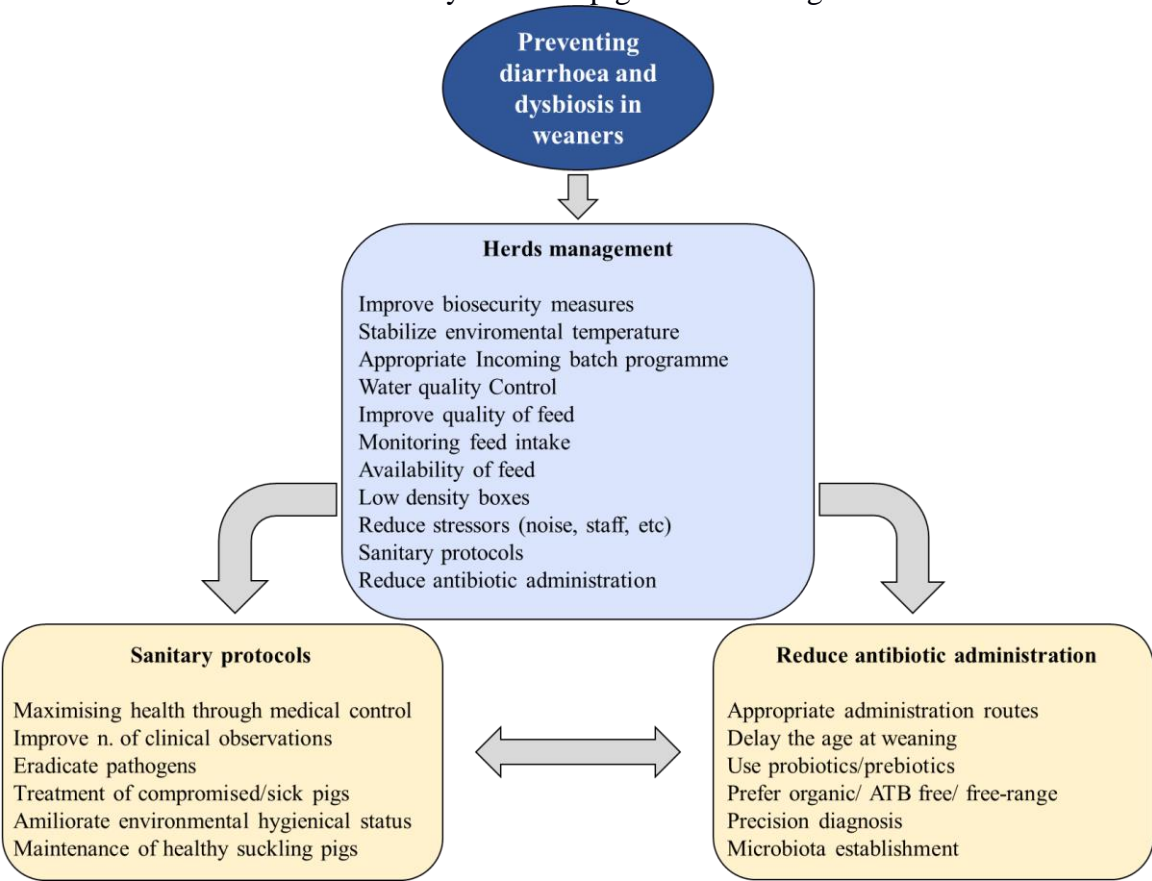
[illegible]

Preventing diarrhoea and dysbiosis in weaners

Herds management

Improve biosecurity measures
Stabilize enviromental temperature
Appropriate Incoming batch programme
Water quality Control
Improve quality of feed
Monitoring feed intake
Availability of feed
Low density boxes
Reduce stressors (noise, staff, etc)
Sanitary protocols
Reduce antibiotic administration

Sanitary protocols

Maximising health through medical control
Improve n. of clinical observations
Eradicate pathogens
Treatment of compromised/sick pigs
Amiliorate environmental hygienical status
Maintenance of healthy suckling pigs

Reduce antibiotic administration

Appropriate administration routes
Delay the age at weaning
Use probiotics/prebiotics
Prefer organic/ ATB free/ free-range
Precision diagnosis
Microbiota establishment